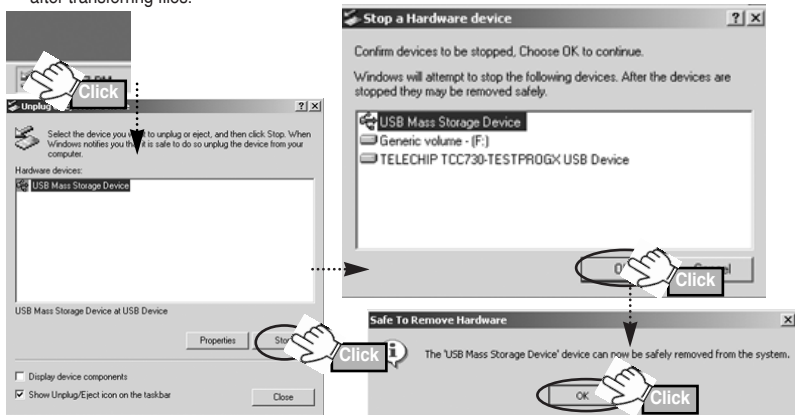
after transferring files.

Click

Unplug

Select the device you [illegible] to unplug or eject, and then click Stop. When Windows notifies you th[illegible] it is safe to do so unplug the device from your computer.

Hardware devices:

USB Mass Storage Device

USB Mass Storage Device at USB Device

Properties

Sto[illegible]

Click

Display device components

Show Unplug/Eject icon on the taskbar

Close

Stop a Hardware device

Confirm devices to be stopped, Choose OK to continue.

Windows will attempt to stop the following devices. After the devices are stopped they may be removed safely.

USB Mass Storage Device

Generic volume - (F:)

TELECHIP TCC730-TESTPROGX USB Device

O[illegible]

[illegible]cel

Click

Safe To Remove Hardware

The 'USB Mass Storage Device' device can now be safely removed from the system.

OK

Click